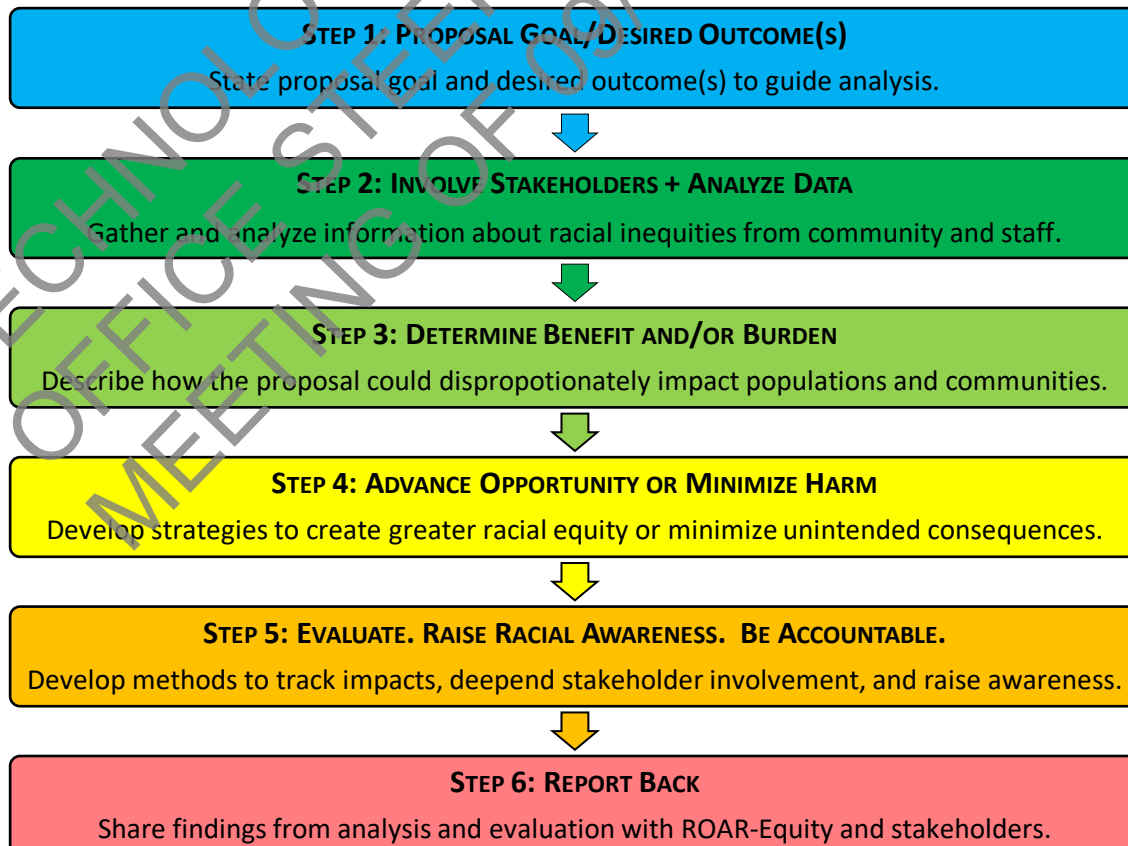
STEP 1: PROPOSAL GOAL/DESIRED OUTCOME(S)

State proposal goal and desired outcome(s) to guide analysis.

STEP 2: INVOLVE STAKEHOLDERS + ANALYZE DATA

Gather and analyze information about racial inequities from community and staff.

STEP 3: DETERMINE BENEFIT AND/OR BURDEN

Describe how the proposal could dispropotionately impact populations and communities.

STEP 4: ADVANCE OPPORTUNITY OR MINIMIZE HARM

Develop strategies to create greater racial equity or minimize unintended consequences.

STEP 5: EVALUATE. RAISE RACIAL AWARENESS. BE ACCOUNTABLE.

Develop methods to track impacts, deepend stakeholder involvement, and raise awareness.

STEP 6: REPORT BACK

Share findings from analysis and evaluation with ROAR-Equity and stakeholders.

TECHNOL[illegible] OFFICE STEE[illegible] MEETING OF 09/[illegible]